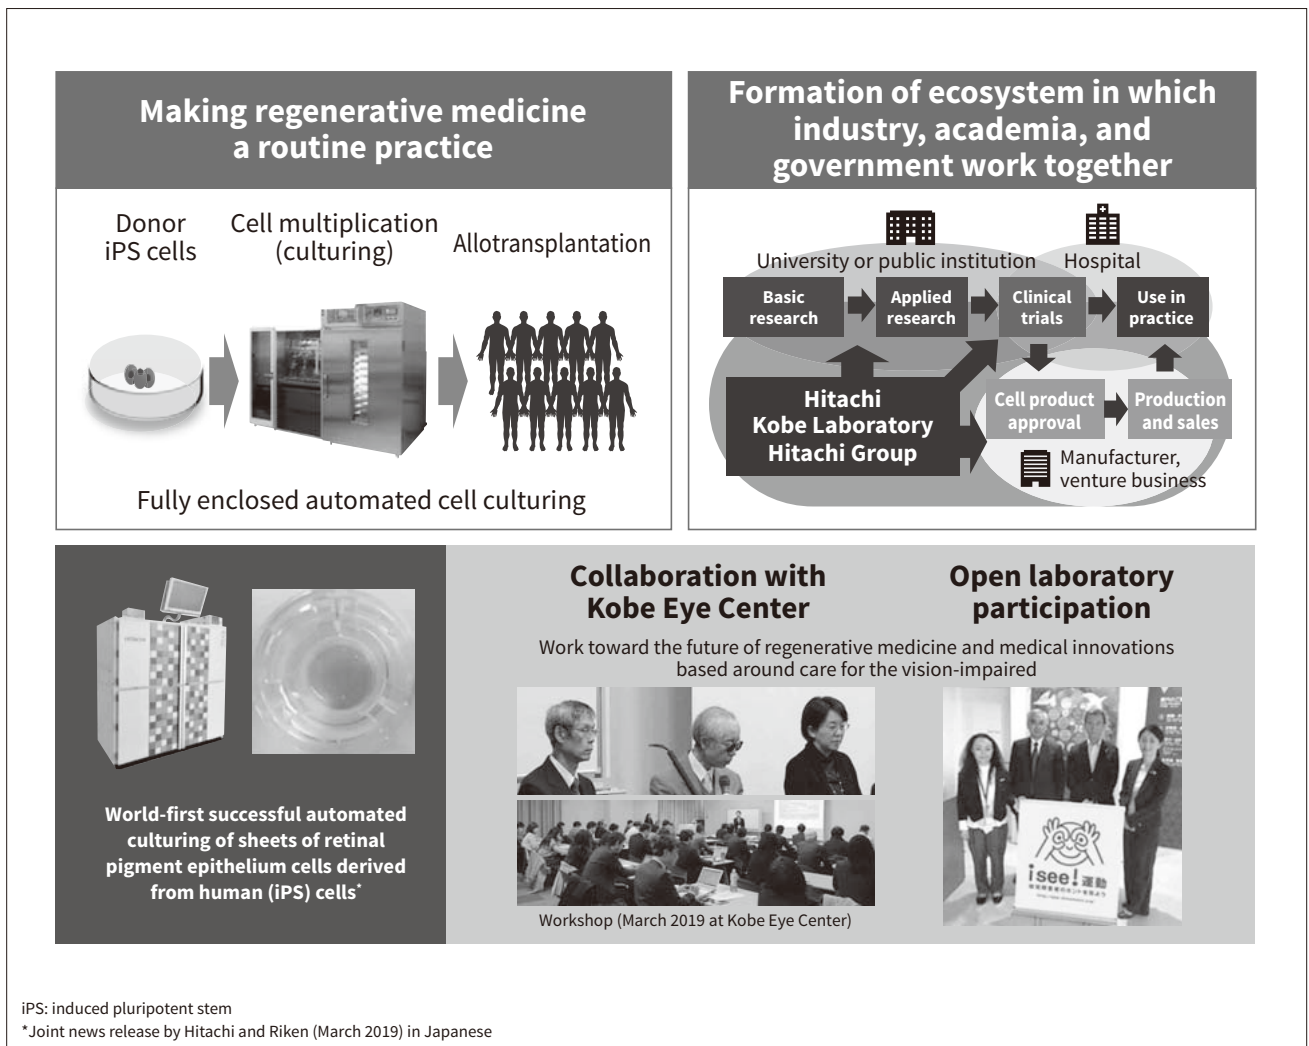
Making regenerative medicine a routine practice

Donor iPS cells

Cell multiplication (culturing)

Allotransplantation

Fully enclosed automated cell culturing

Formation of ecosystem in which industry, academia, and government work together

University or public institution

Hospital

Basic research

Applied research

Clinical trials

Use in practice

Hitachi Kobe Laboratory Hitachi Group

Cell product approval

Production and sales

Manufacturer, venture business

World-first successful automated culturing of sheets of retinal pigment epithelium cells derived from human (iPS) cells*

Collaboration with Kobe Eye Center

Open laboratory participation

Work toward the future of regenerative medicine and medical innovations based around care for the vision-impaired

Workshop (March 2019 at Kobe Eye Center)

isee! 運動

iPS: induced pluripotent stem
*Joint news release by Hitachi and Riken (March 2019) in Japanese